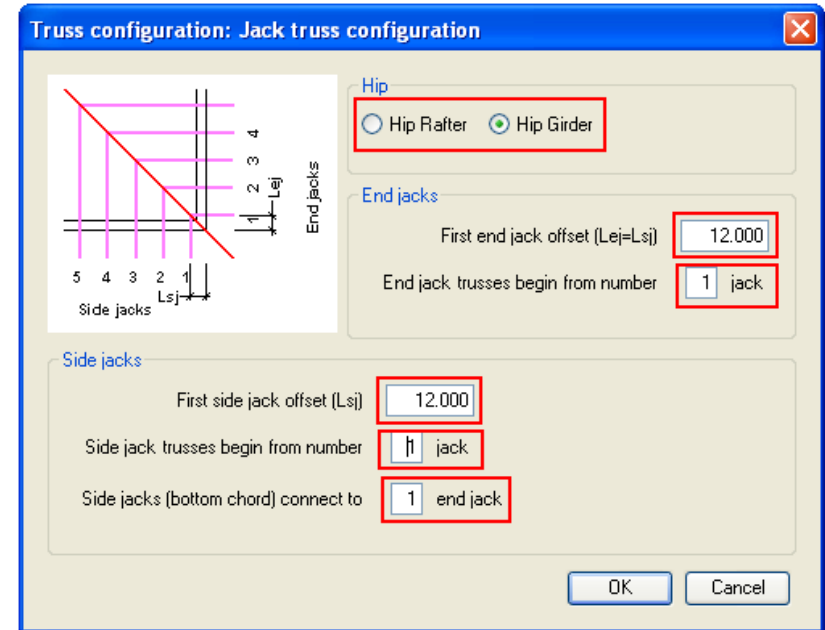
Truss configuration: Jack truss configuration

4
3
2
1
Lej
End jacks
5 4 3 2 1
Lsj
Side jacks

Hip
Hip Rafter
Hip Girder

End jacks
First end jack offset (Lej=Lsj) 12.000
End jack trusses begin from number 1 jack

Side jacks
First side jack offset (Lsj) 12.000
Side jack trusses begin from number 1 jack
Side jacks (bottom chord) connect to 1 end jack

OK
Cancel